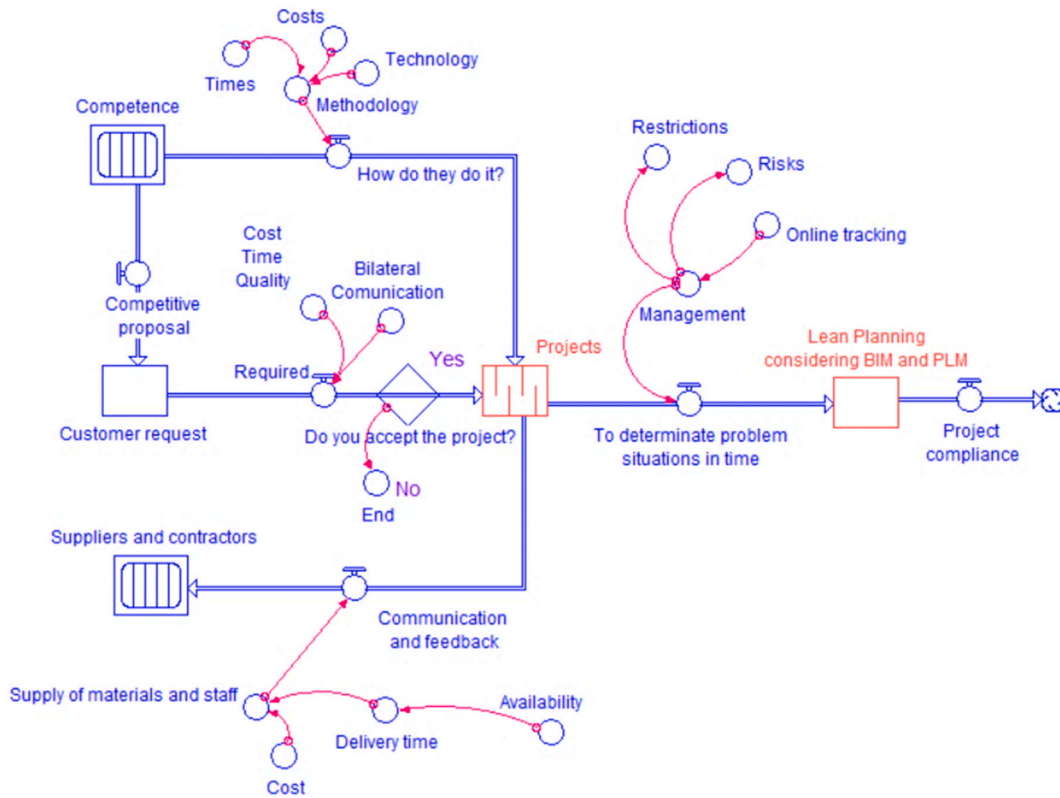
Costs
Times
Technology
Methodology
Competence
How do they do it?
Restrictions
Risks
Online tracking
Cost
Time
Quality
Bilateral
Comunication
Competitive proposal
Management
Projects
Yes
Required
Lean Planning considering BIM and PLM
Customer request
Do you accept the project?
To determinate problem situations in time
Project compliance
No
End
Suppliers and contractors
Communication and feedback
Availability
Supply of materials and staff
Delivery time
Cost